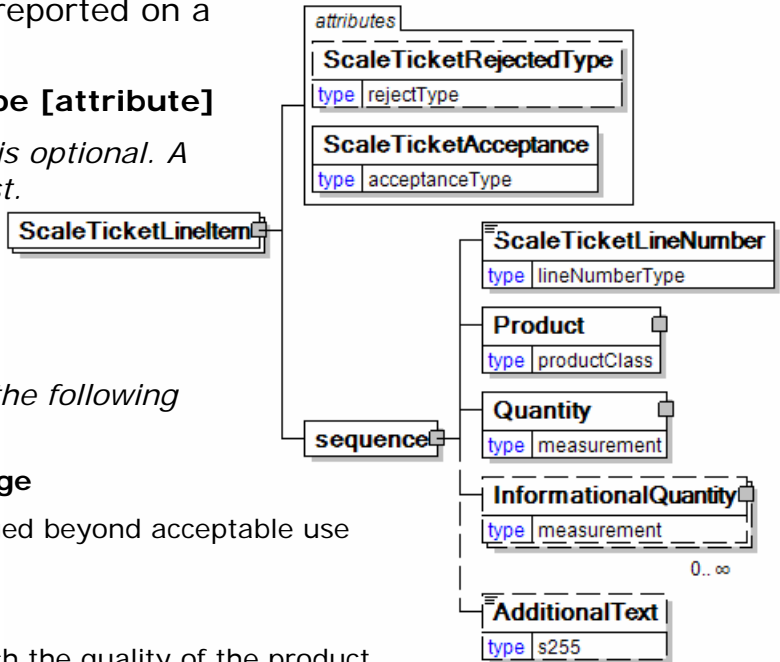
reported on a

pe [attribute]

is optional. A
t.

the following

ge

ed beyond acceptable use

h the quality of the product

attributes

ScaleTicketRejectedType
type rejectType

ScaleTicketAcceptance
type acceptanceType

ScaleTicketLineItem

sequence

ScaleTicketLineNumber
type lineNumberType

Product
type productClass

Quantity
type measurement

InformationalQuantity
type measurement

0..∞

AdditionalText
type s255